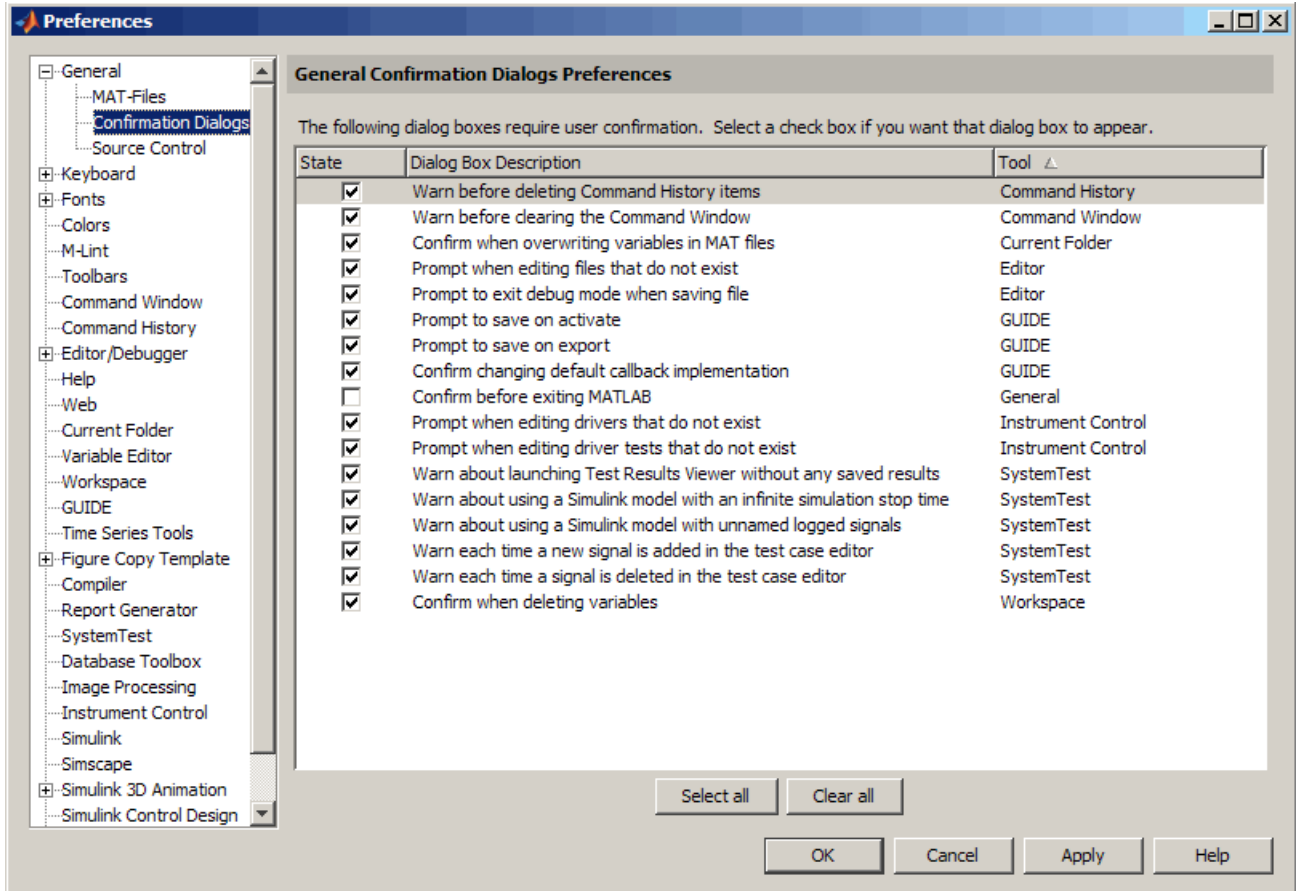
Preferences

General
MAT-Files
Confirmation Dialogs
Source Control
Keyboard
Fonts
Colors
M-Lint
Toolbars
Command Window
Command History
Editor/Debugger
Help
Web
Current Folder
Variable Editor
Workspace
GUIDE
Time Series Tools
Figure Copy Template
Compiler
Report Generator
SystemTest
Database Toolbox
Image Processing
Instrument Control
Simulink
Simscape
Simulink 3D Animation
Simulink Control Design

General Confirmation Dialogs Preferences

The following dialog boxes require user confirmation. Select a check box if you want that dialog box to appear.

| State | Dialog Box Description | Tool |
|---|---|---|
| ☑ | Warn before deleting Command History items | Command History |
| ☑ | Warn before clearing the Command Window | Command Window |
| ☑ | Confirm when overwriting variables in MAT files | Current Folder |
| ☑ | Prompt when editing files that do not exist | Editor |
| ☑ | Prompt to exit debug mode when saving file | Editor |
| ☑ | Prompt to save on activate | GUIDE |
| ☑ | Prompt to save on export | GUIDE |
| ☑ | Confirm changing default callback implementation | GUIDE |
| ☐ | Confirm before exiting MATLAB | General |
| ☑ | Prompt when editing drivers that do not exist | Instrument Control |
| ☑ | Prompt when editing driver tests that do not exist | Instrument Control |
| ☑ | Warn about launching Test Results Viewer without any saved results | SystemTest |
| ☑ | Warn about using a Simulink model with an infinite simulation stop time | SystemTest |
| ☑ | Warn about using a Simulink model with unnamed logged signals | SystemTest |
| ☑ | Warn each time a new signal is added in the test case editor | SystemTest |
| ☑ | Warn each time a signal is deleted in the test case editor | SystemTest |
| ☑ | Confirm when deleting variables | Workspace |

Select all Clear all

OK Cancel Apply Help